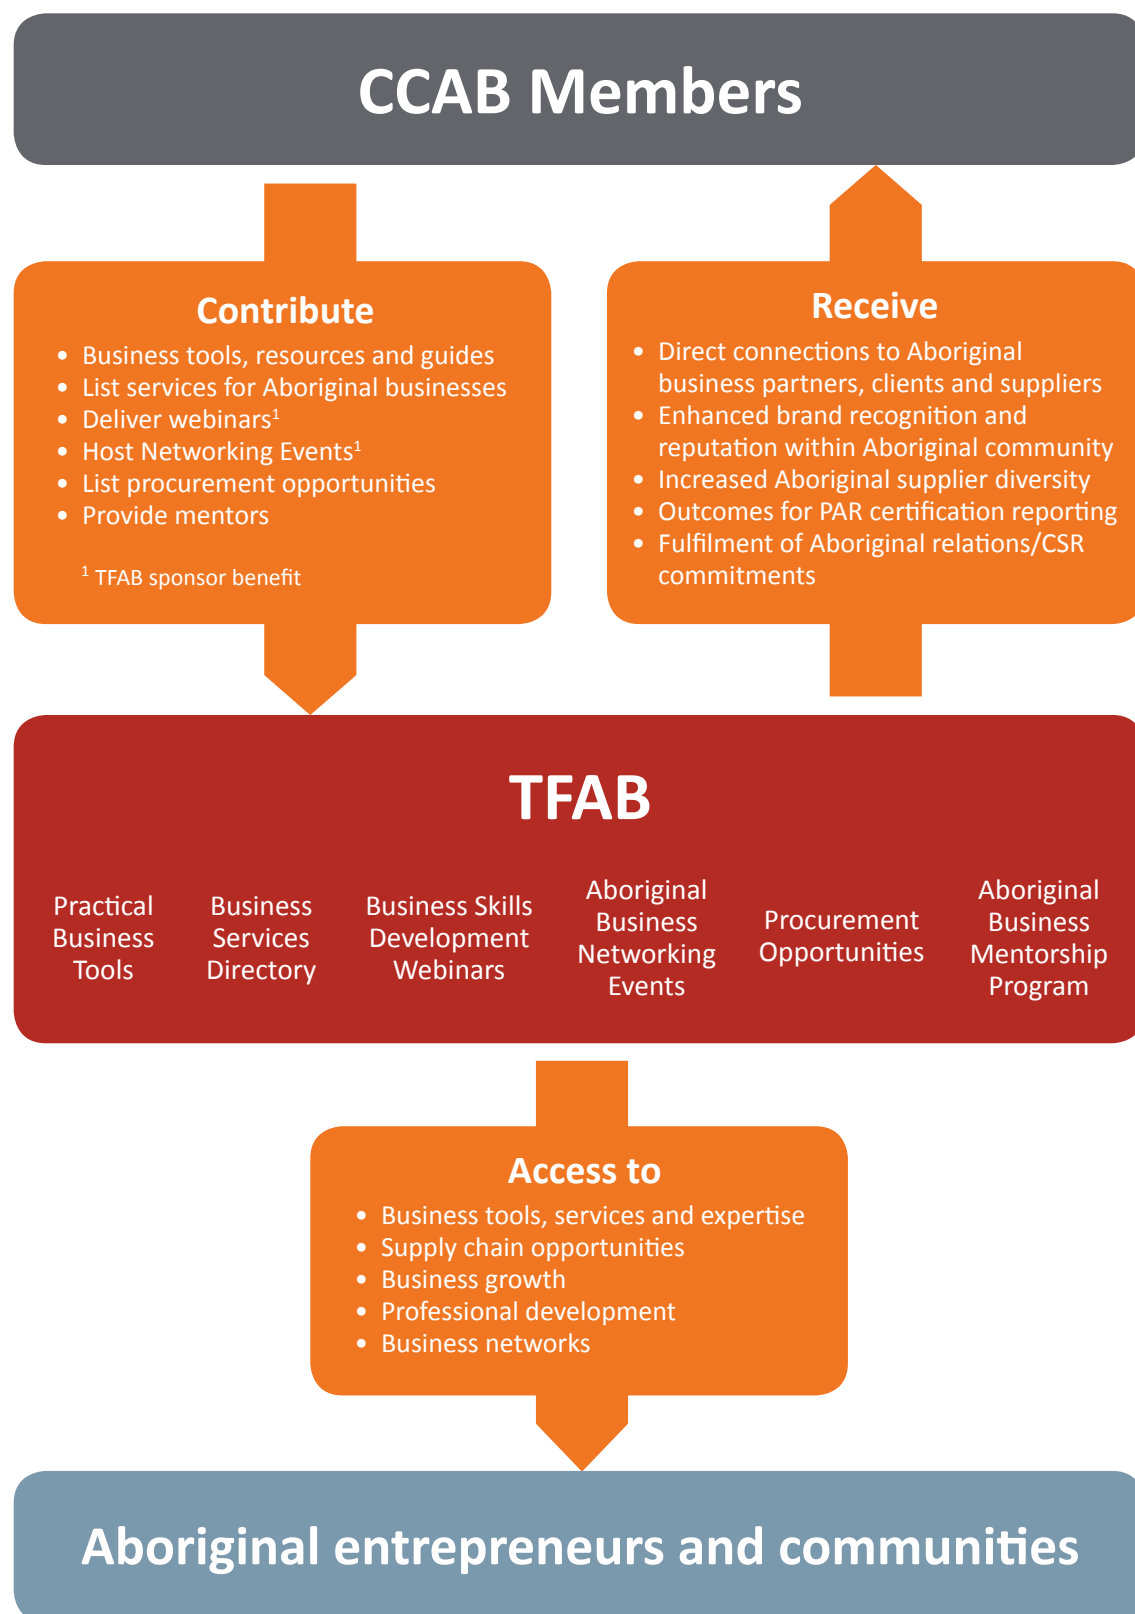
CCAB Members

Contribute

- Business tools, resources and guides
- List services for Aboriginal businesses
- Deliver webinars$^1$
- Host Networking Events$^1$
- List procurement opportunities
- Provide mentors

$^1$ TFAB sponsor benefit

Receive

- Direct connections to Aboriginal business partners, clients and suppliers
- Enhanced brand recognition and reputation within Aboriginal community
- Increased Aboriginal supplier diversity
- Outcomes for PAR certification reporting
- Fulfilment of Aboriginal relations/CSR commitments

TFAB

Practical Business Tools

Business Services Directory

Business Skills Development Webinars

Aboriginal Business Networking Events

Procurement Opportunities

Aboriginal Business Mentorship Program

Access to

- Business tools, services and expertise
- Supply chain opportunities
- Business growth
- Professional development
- Business networks

Aboriginal entrepreneurs and communities